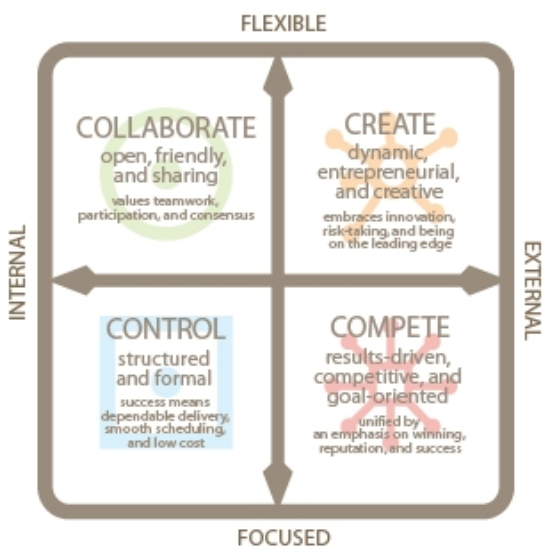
FLEXIBLE

COLLABORATE
open, friendly, and sharing
values teamwork, participation, and consensus

CREATE
dynamic, entrepreneurial, and creative
embraces innovation, risk-taking, and being on the leading edge

INTERNAL

EXTERNAL

CONTROL
structured and formal
success means dependable delivery, smooth scheduling, and low cost

COMPETE
results-driven, competitive, and goal-oriented
unified by an emphasis on winning, reputation, and success

FOCUSED